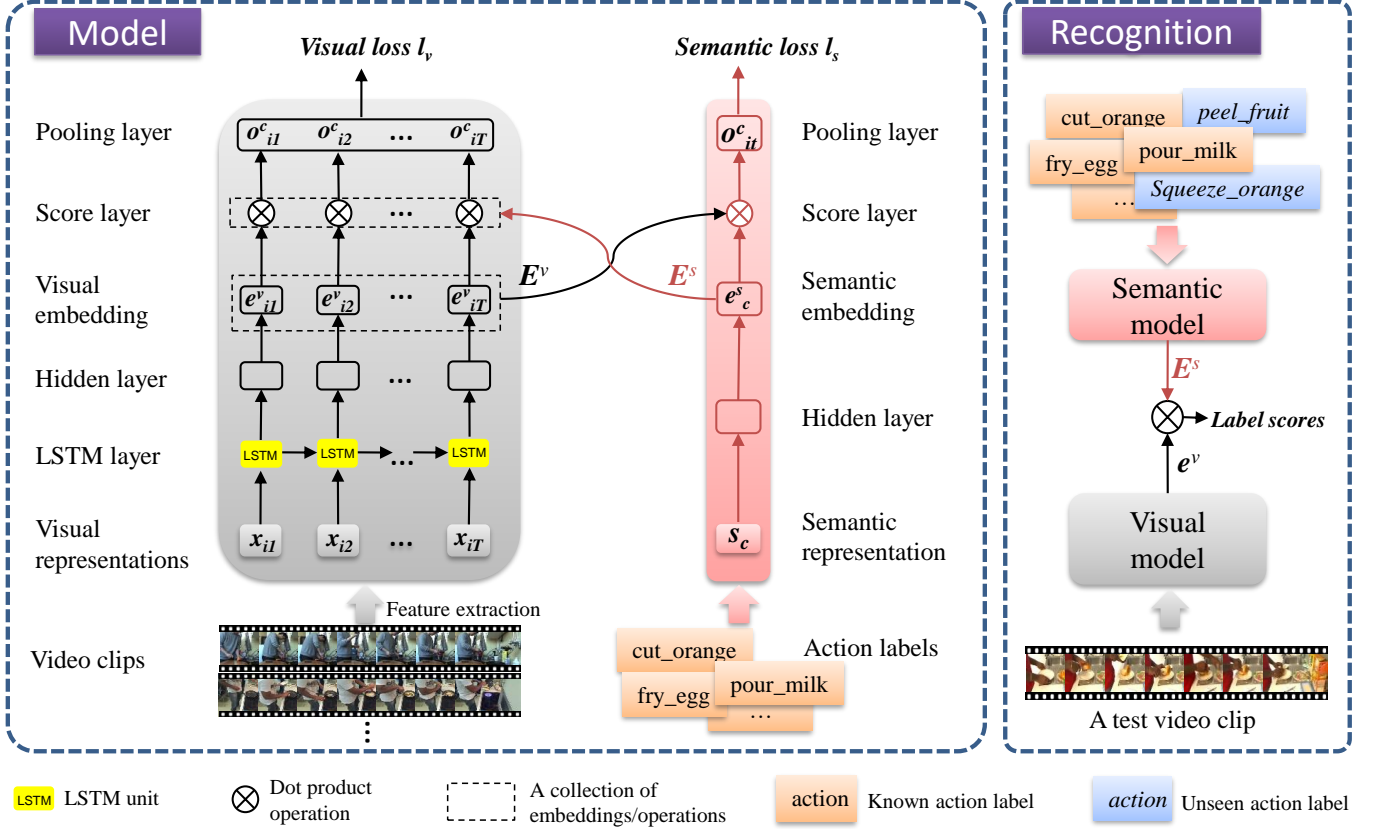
Model

Visual loss $l_v$

Semantic loss $l_s$

Pooling layer

$o^c_{i1}$ $o^c_{i2}$ … $o^c_{iT}$

$o^c_{it}$

Pooling layer

Score layer

…

Score layer

Visual embedding

$e^v_{i1}$ $e^v_{i2}$ … $e^v_{iT}$

$E^v$

$E^s$

$e^s_c$

Semantic embedding

Hidden layer

…

Hidden layer

LSTM layer

LSTM LSTM … LSTM

Visual representations

$x_{i1}$ $x_{i2}$ … $x_{iT}$

$s_c$

Semantic representation

Feature extraction

Video clips

Action labels

cut_orange

fry_egg

pour_milk

…

Recognition

cut_orange

peel_fruit

fry_egg

pour_milk

Squeeze_orange

…

Semantic model

$E^s$

Label scores

$e^v$

Visual model

A test video clip

LSTM LSTM unit

Dot product operation

A collection of embeddings/operations

action Known action label

action Unseen action label